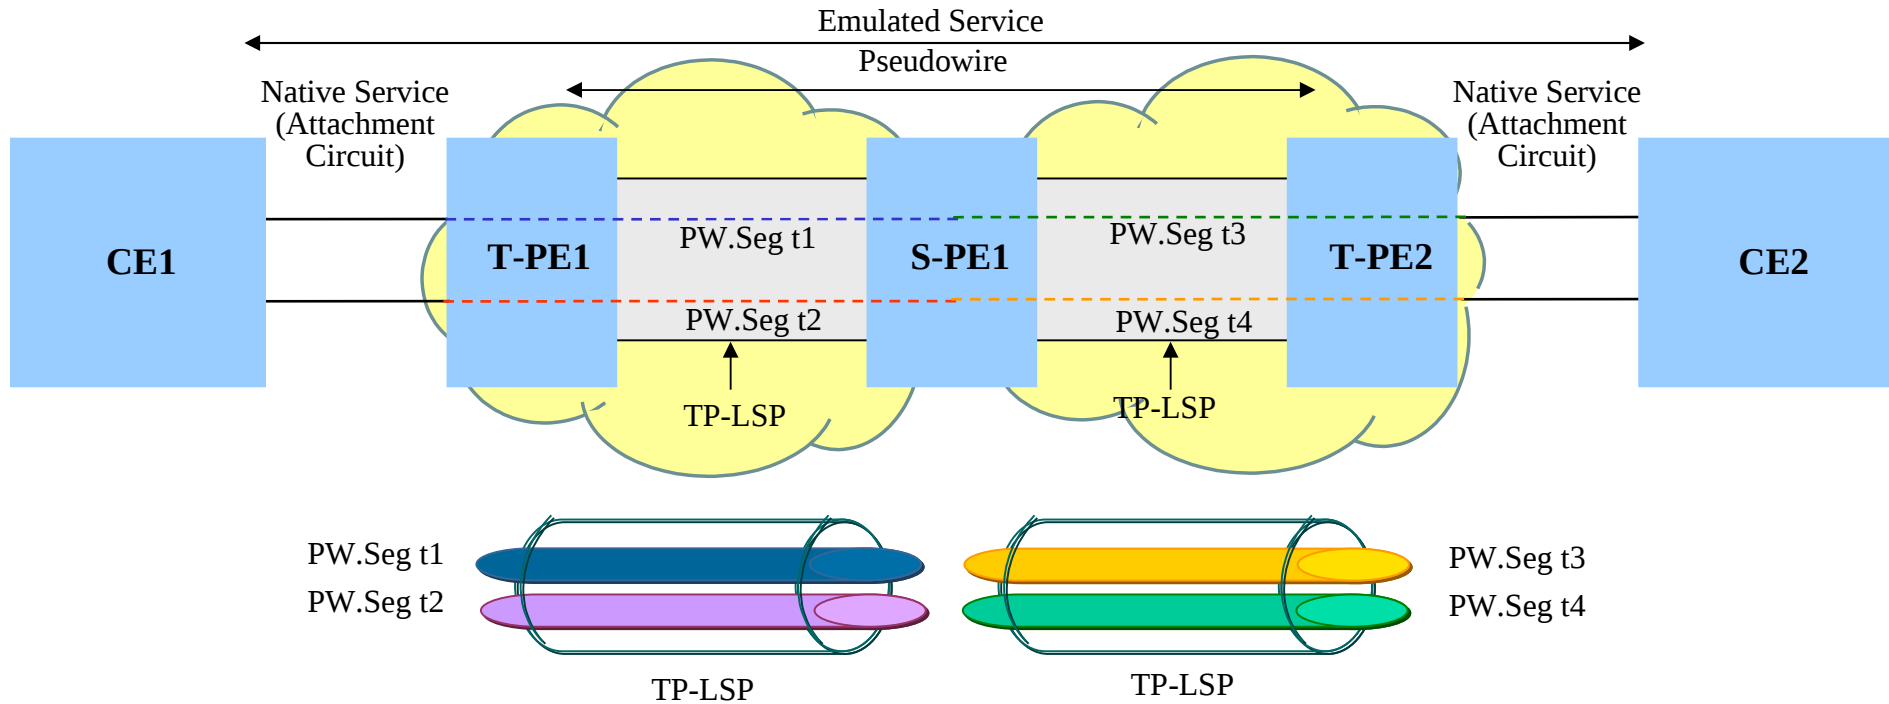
Emulated Service

Pseudowire

Native Service (Attachment Circuit)

Native Service (Attachment Circuit)

CE1

T-PE1

PW.Seg t1

S-PE1

PW.Seg t3

T-PE2

CE2

PW.Seg t2

PW.Seg t4

TP-LSP

TP-LSP

PW.Seg t1

PW.Seg t2

PW.Seg t3

PW.Seg t4

TP-LSP

TP-LSP